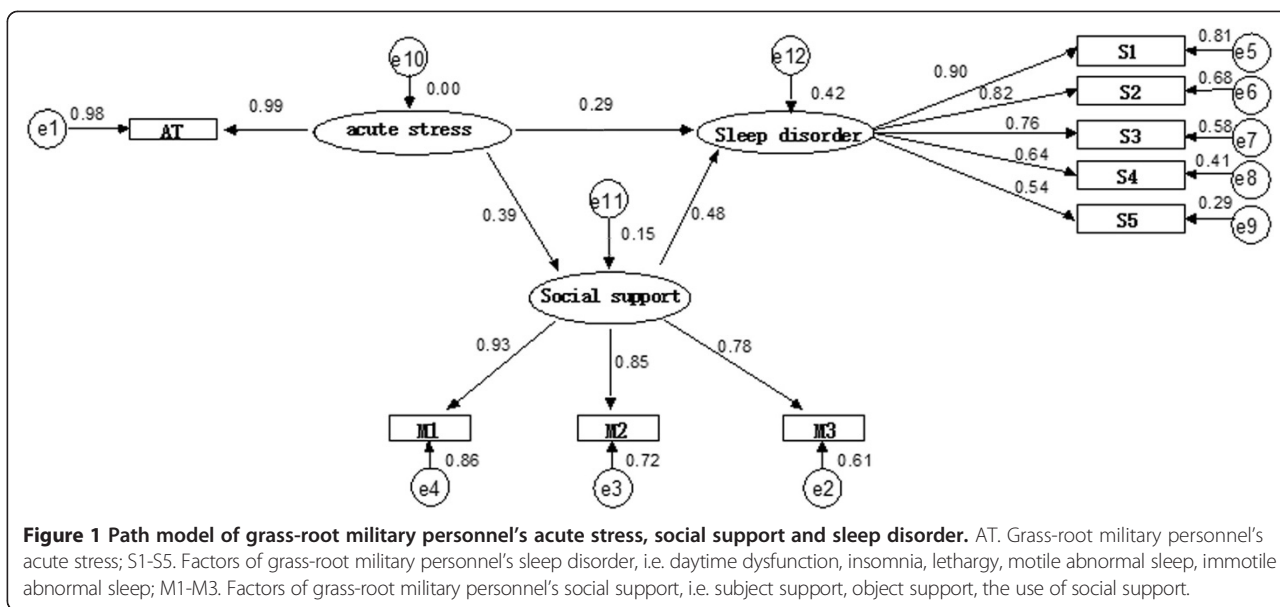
e10
0.00
e1
0.98
AT
0.99
acute stress
0.29
e12
0.42
Sleep disorder
0.90
0.82
0.76
0.64
0.54
S1
S2
S3
S4
S5
0.81
e5
0.68
e6
0.58
e7
0.41
e8
0.29
e9
0.39
e11
0.15
0.48
Social support
0.93
0.85
0.78
M1
M2
M3
0.86
e4
0.72
e3
0.61
e2

**Figure 1 Path model of grass-root military personnel's acute stress, social support and sleep disorder.** AT. Grass-root military personnel's acute stress; S1-S5. Factors of grass-root military personnel's sleep disorder, i.e. daytime dysfunction, insomnia, lethargy, motile abnormal sleep, immotile abnormal sleep; M1-M3. Factors of grass-root military personnel's social support, i.e. subject support, object support, the use of social support.